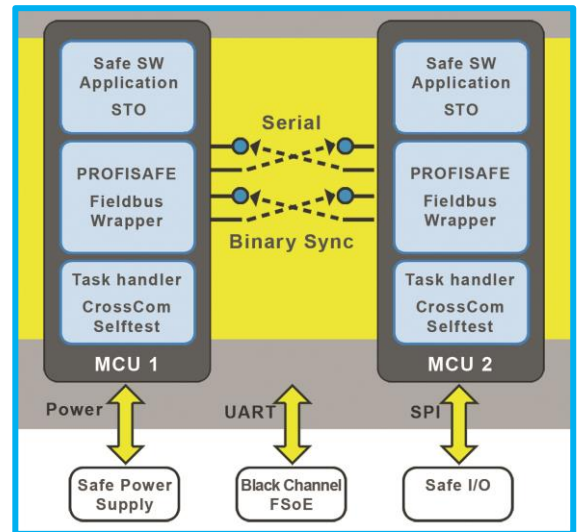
Safe SW Application STO

PROFISAFE Fieldbus Wrapper

Task handler CrossCom Selftest

MCU 1

Serial

Binary Sync

Safe SW Application STO

PROFISAFE Fieldbus Wrapper

Task handler CrossCom Selftest

MCU 2

Power

UART

SPI

Safe Power Supply

Black Channel FSoE

Safe I/O